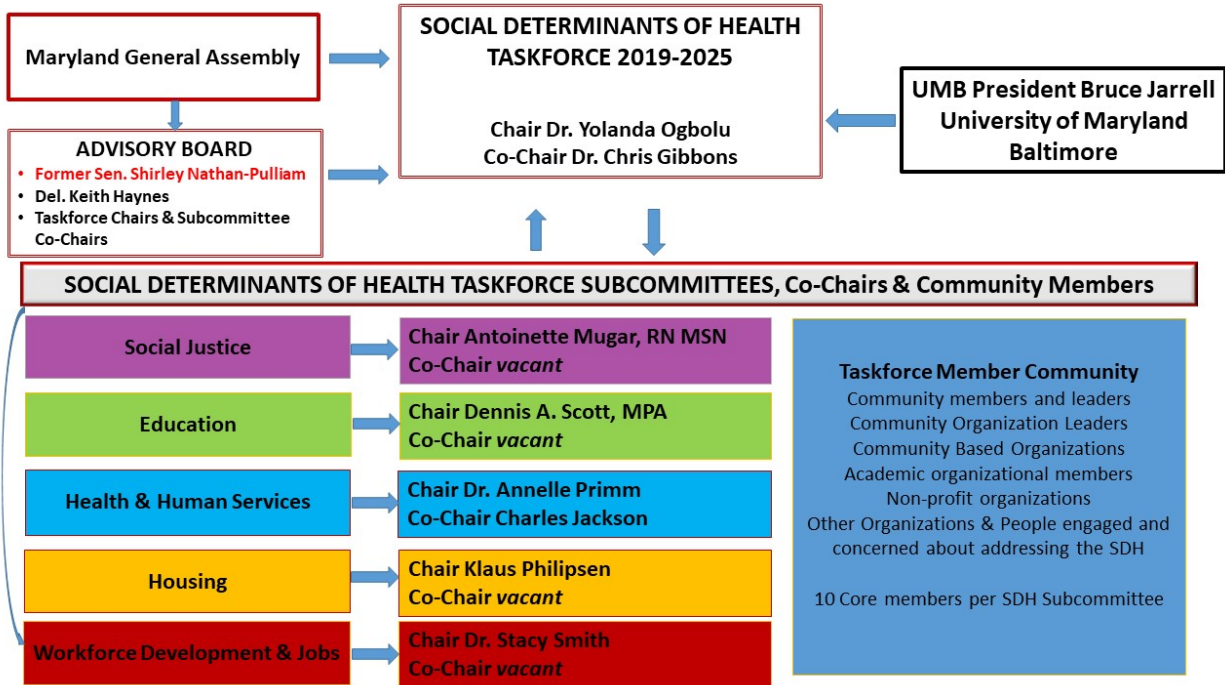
Maryland General Assembly

SOCIAL DETERMINANTS OF HEALTH TASKFORCE 2019-2025

Chair Dr. Yolanda Ogbolu
Co-Chair Dr. Chris Gibbons

UMB President Bruce Jarrell
University of Maryland
Baltimore

ADVISORY BOARD
• Former Sen. Shirley Nathan-Pulliam
• Del. Keith Haynes
• Taskforce Chairs & Subcommittee Co-Chairs

SOCIAL DETERMINANTS OF HEALTH TASKFORCE SUBCOMMITTEES, Co-Chairs & Community Members

Social Justice

Chair Antoinette Mugar, RN MSN
Co-Chair *vacant*

Education

Chair Dennis A. Scott, MPA
Co-Chair *vacant*

Health & Human Services

Chair Dr. Annelle Primm
Co-Chair Charles Jackson

Housing

Chair Klaus Philipsen
Co-Chair *vacant*

Workforce Development & Jobs

Chair Dr. Stacy Smith
Co-Chair *vacant*

Taskforce Member Community
Community members and leaders
Community Organization Leaders
Community Based Organizations
Academic organizational members
Non-profit organizations
Other Organizations & People engaged and concerned about addressing the SDH

10 Core members per SDH Subcommittee